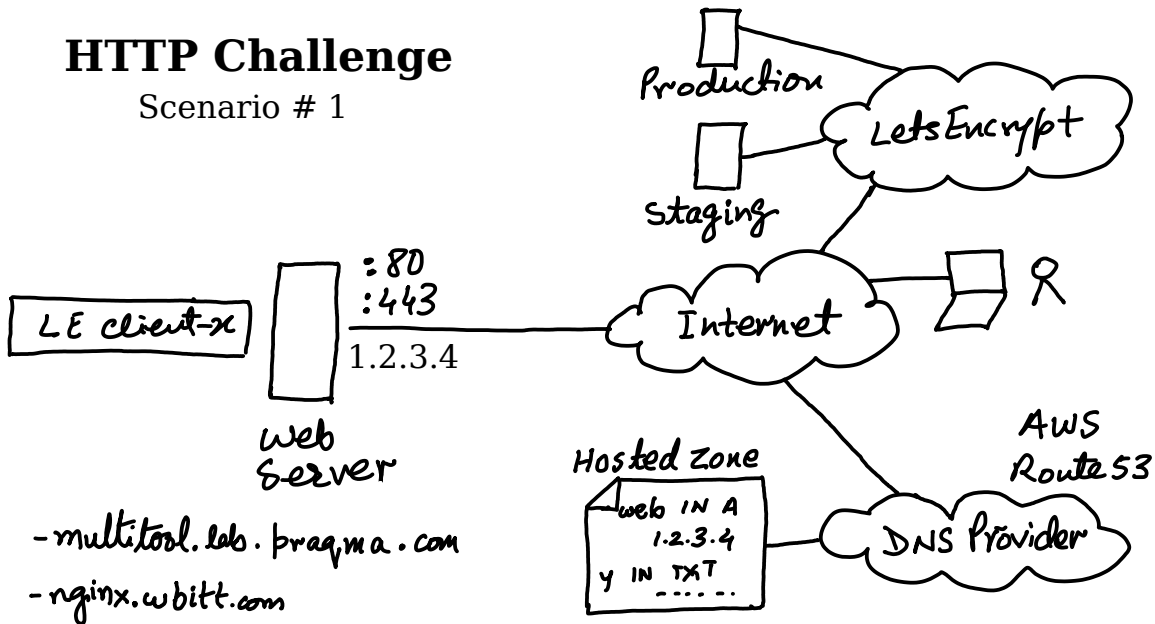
HTTP Challenge
Scenario # 1

Production

LetsEncrypt

Staging

:80
:443

LE client-x

1.2.3.4

Internet

Web Server

AWS Route 53

Hosted Zone
web IN A
1.2.3.4
y IN TXT
- - - - -

DNS Provider

-multitool.lab.praqma.com
-nginx.wbitt.com